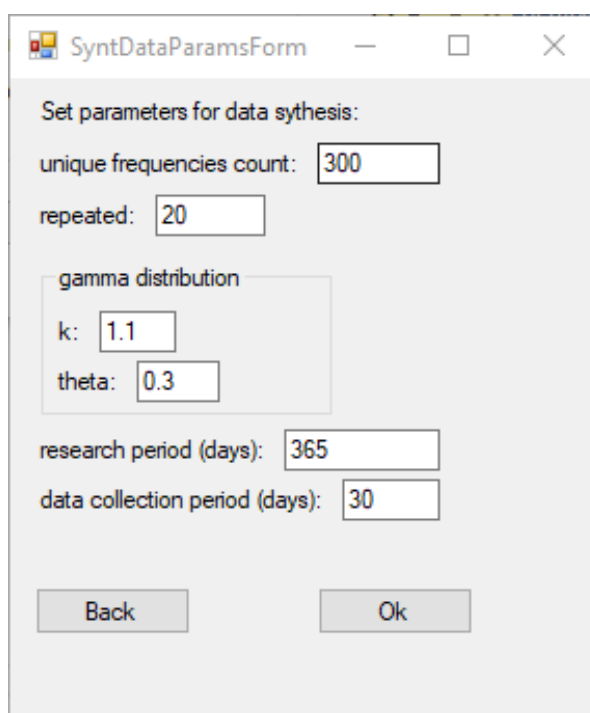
SyntDataParamsForm

Set parameters for data sythesis:

unique frequencies count: 300

repeated: 20

gamma distribution

k: 1.1

theta: 0.3

research period (days): 365

data collection period (days): 30

Back

Ok